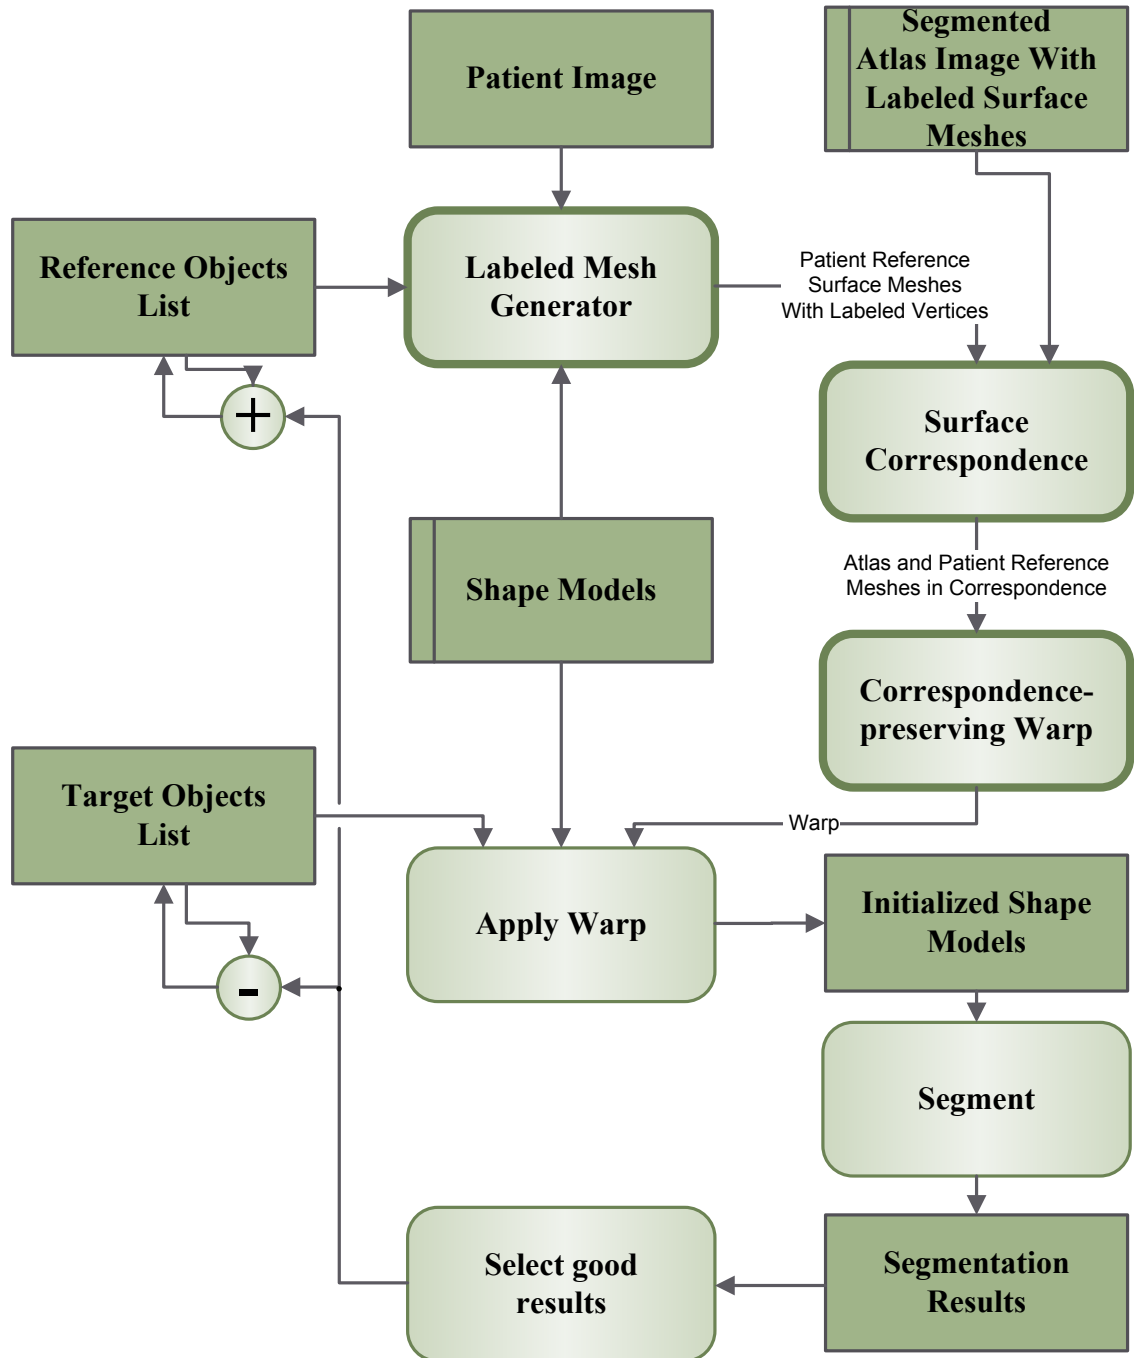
Patient Image

Segmented Atlas Image With Labeled Surface Meshes

Reference Objects List

Labeled Mesh Generator

Patient Reference Surface Meshes With Labeled Vertices

+

Surface Correspondence

Shape Models

Atlas and Patient Reference Meshes in Correspondence

Correspondence-preserving Warp

Target Objects List

Warp

Apply Warp

Initialized Shape Models

-

Segment

Select good results

Segmentation Results